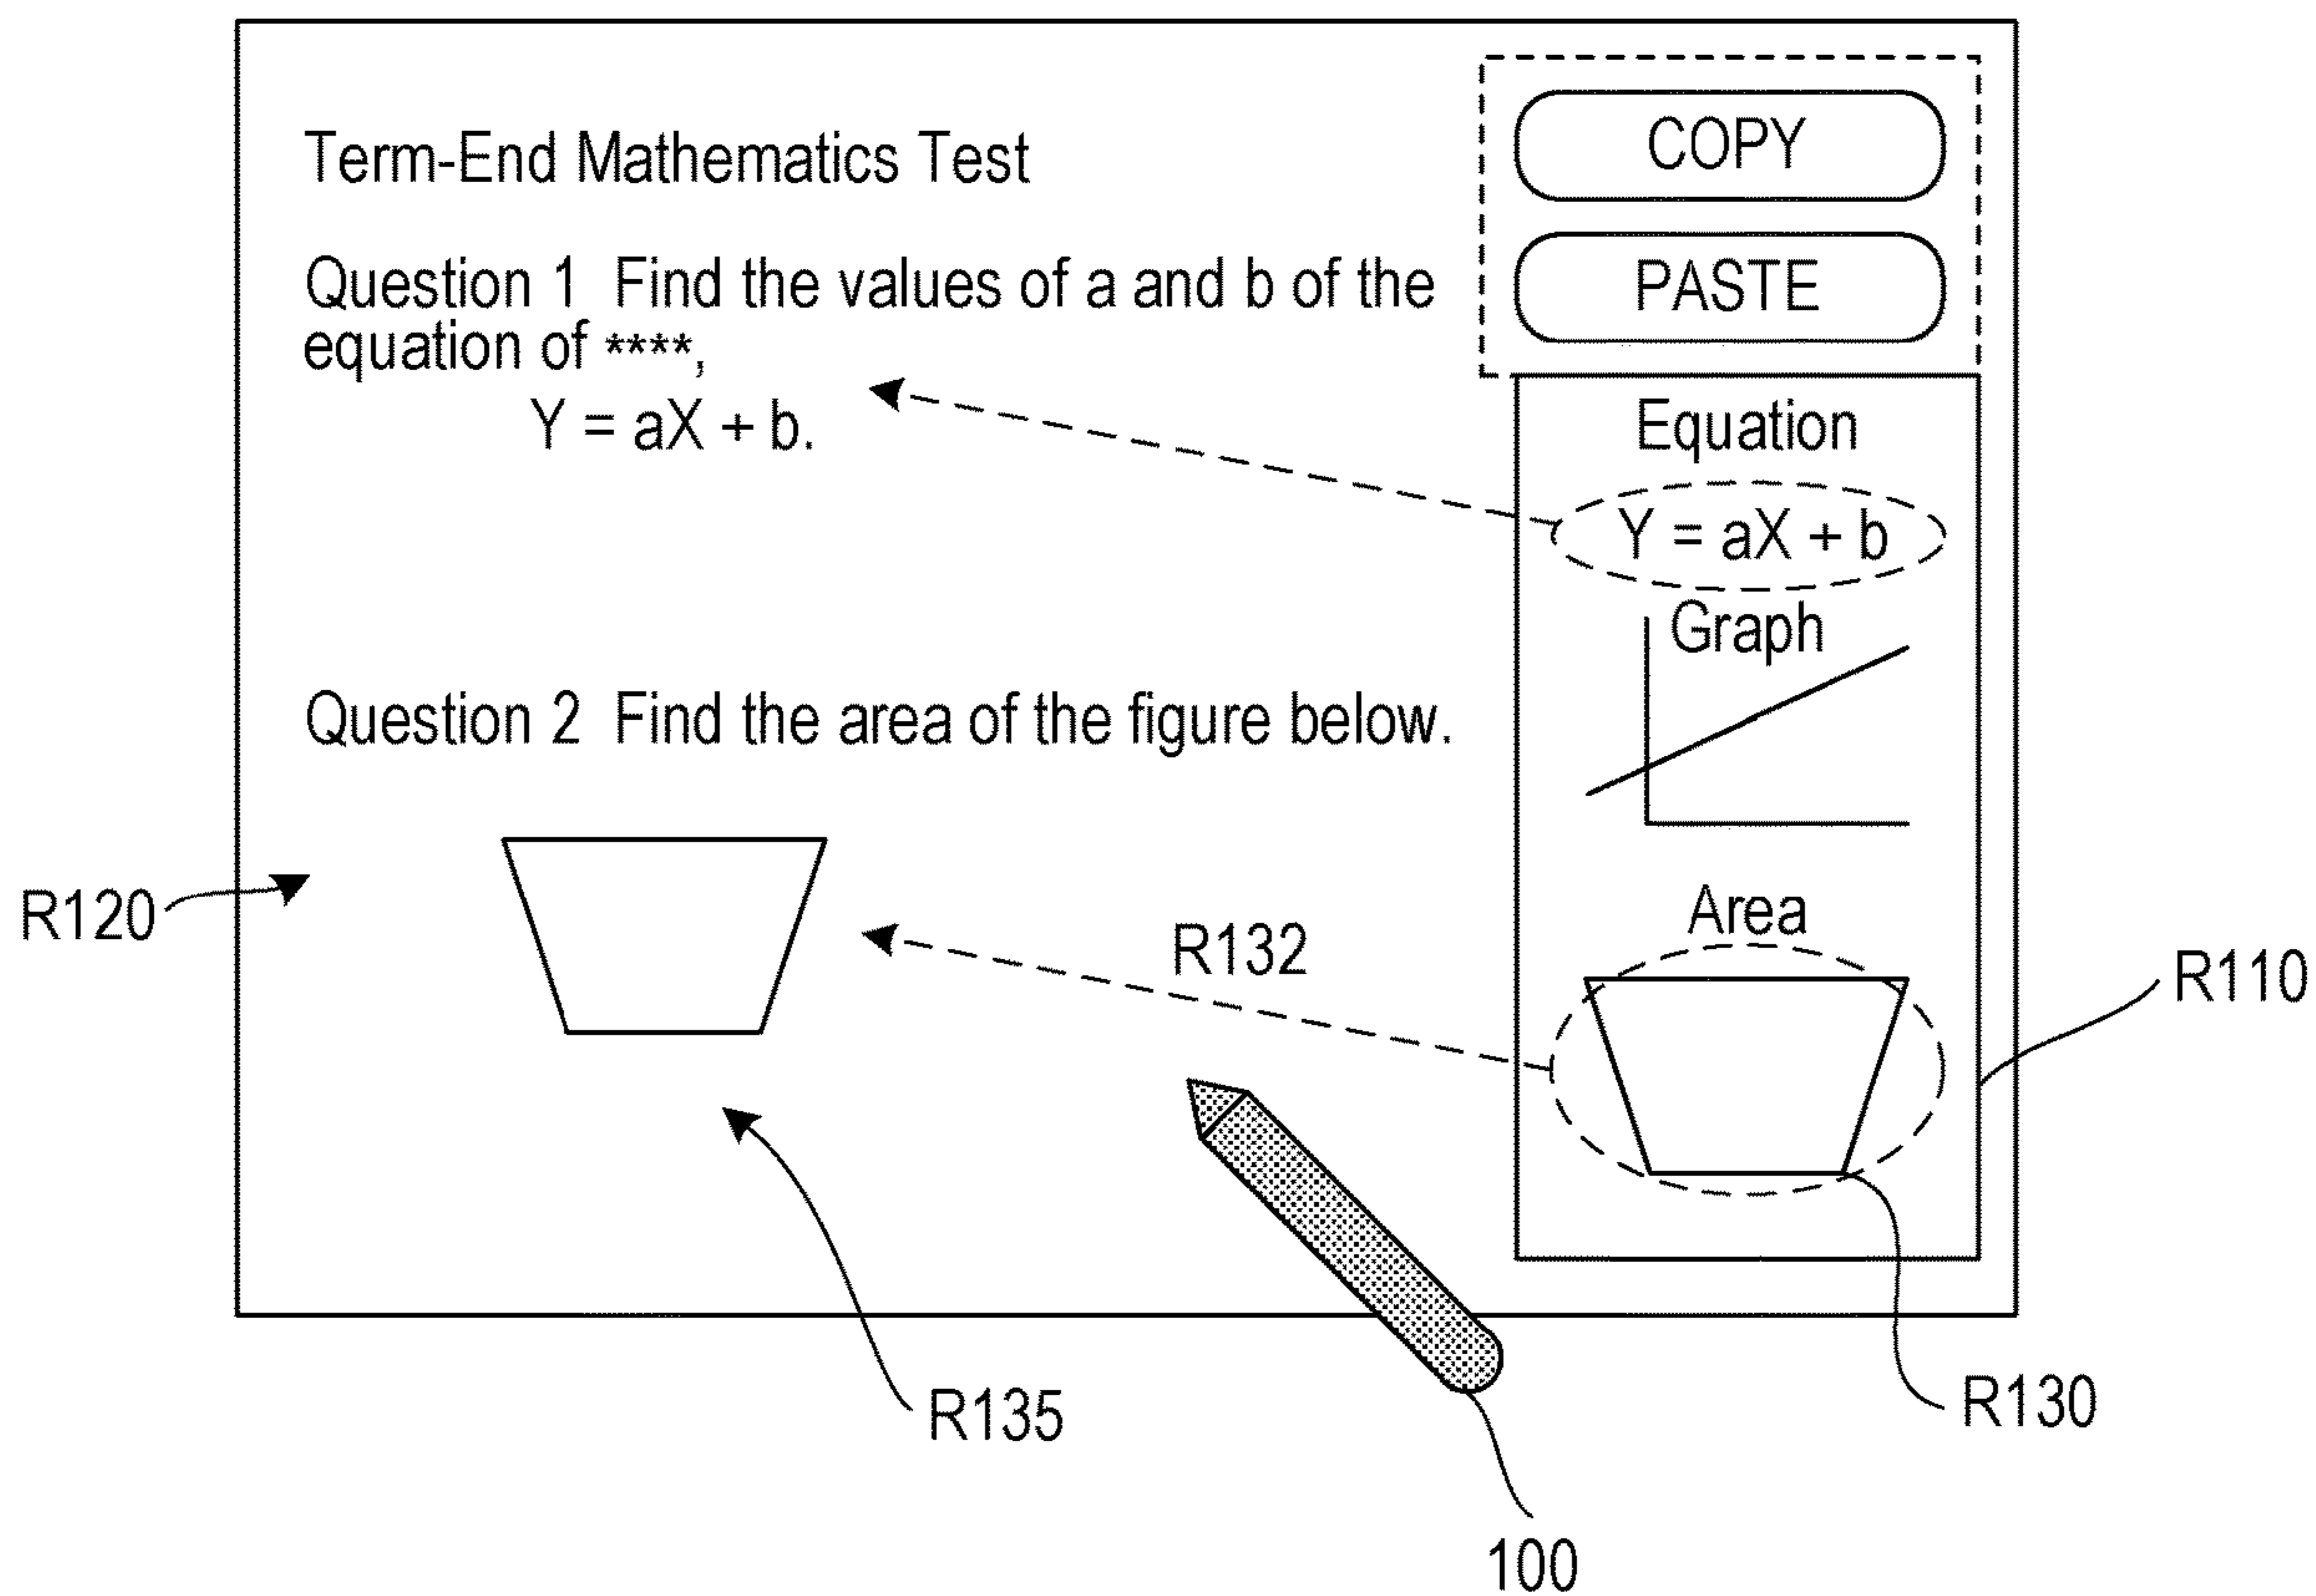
Term-End Mathematics Test

Question 1 Find the values of a and b of the equation of ****,

$Y = aX + b.$

Question 2 Find the area of the figure below.

COPY

PASTE

Equation

$Y = aX + b$

Graph

Area

R120

R132

R110

R135

R130

100